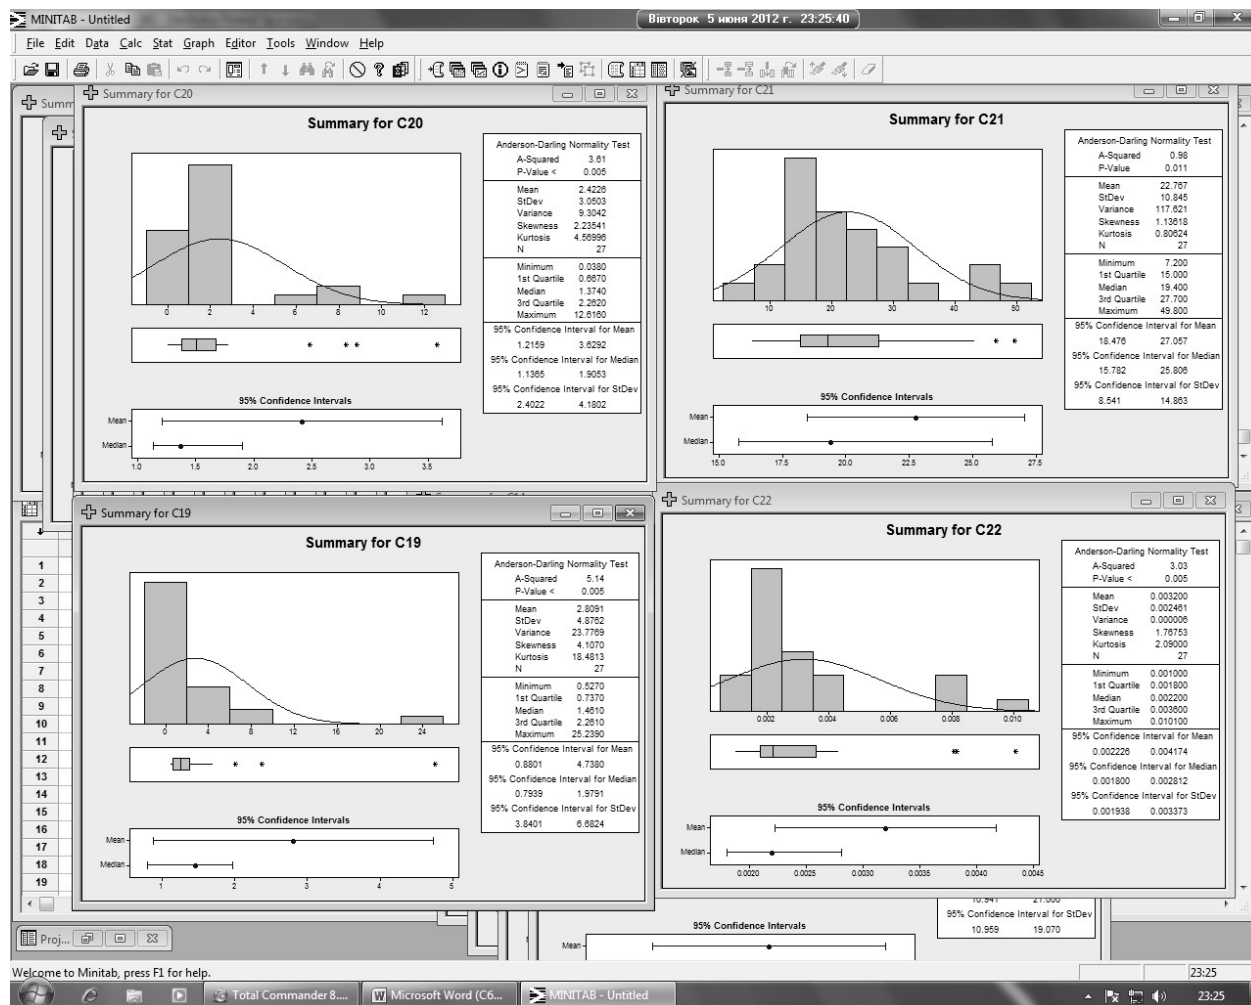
MINITAB - Untitled

Вівторок 5 июня 2012 г. 23:25:40

File Edit Data Calc Stat Graph Editor Tools Window Help

Summary for C20

Summary for C20

| Anderson-Darling Normality Test | |
|---|---|
| A-Squared | 3.61 |
| P-Value < | 0.005 |
| Mean | 2.4226 |
| StDev | 3.0503 |
| Variance | 9.3042 |
| Skewness | 2.23541 |
| Kurtosis | 4.56996 |
| N | 27 |
| Minimum | 0.0380 |
| 1st Quartile | 0.6670 |
| Median | 1.3740 |
| 3rd Quartile | 2.2620 |
| Maximum | 12.6160 |
| 95% Confidence Interval for Mean | |
| 1.2159 | 3.6292 |
| 95% Confidence Interval for Median | |
| 1.1365 | 1.9053 |
| 95% Confidence Interval for StDev | |
| 2.4022 | 4.1802 |

0 2 4 6 8 10 12

95% Confidence Intervals

Mean
Median
1.0 1.5 2.0 2.5 3.0 3.5

Summary for C21

Summary for C21

| Anderson-Darling Normality Test | |
|---|---|
| A-Squared | 0.98 |
| P-Value | 0.011 |
| Mean | 22.767 |
| StDev | 10.845 |
| Variance | 117.621 |
| Skewness | 1.13618 |
| Kurtosis | 0.80624 |
| N | 27 |
| Minimum | 7.200 |
| 1st Quartile | 15.000 |
| Median | 19.400 |
| 3rd Quartile | 27.700 |
| Maximum | 49.800 |
| 95% Confidence Interval for Mean | |
| 18.476 | 27.057 |
| 95% Confidence Interval for Median | |
| 15.782 | 25.806 |
| 95% Confidence Interval for StDev | |
| 8.541 | 14.863 |

10 20 30 40 50

95% Confidence Intervals

Mean
Median
15.0 17.5 20.0 22.5 25.0 27.5

Summary for C19

Summary for C19

| Anderson-Darling Normality Test | |
|---|---|
| A-Squared | 5.14 |
| P-Value < | 0.005 |
| Mean | 2.8091 |
| StDev | 4.8762 |
| Variance | 23.7769 |
| Skewness | 4.1070 |
| Kurtosis | 18.4813 |
| N | 27 |
| Minimum | 0.5270 |
| 1st Quartile | 0.7370 |
| Median | 1.4610 |
| 3rd Quartile | 2.2610 |
| Maximum | 25.2390 |
| 95% Confidence Interval for Mean | |
| 0.8801 | 4.7380 |
| 95% Confidence Interval for Median | |
| 0.7939 | 1.9791 |
| 95% Confidence Interval for StDev | |
| 3.8401 | 6.6824 |

0 4 8 12 16 20 24

95% Confidence Intervals

Mean
Median
1 2 3 4 5

Summary for C22

Summary for C22

| Anderson-Darling Normality Test | |
|---|---|
| A-Squared | 3.03 |
| P-Value < | 0.005 |
| Mean | 0.003200 |
| StDev | 0.002461 |
| Variance | 0.000006 |
| Skewness | 1.76753 |
| Kurtosis | 2.09000 |
| N | 27 |
| Minimum | 0.001000 |
| 1st Quartile | 0.001800 |
| Median | 0.002200 |
| 3rd Quartile | 0.003600 |
| Maximum | 0.010100 |
| 95% Confidence Interval for Mean | |
| 0.002226 | 0.004174 |
| 95% Confidence Interval for Median | |
| 0.001800 | 0.002812 |
| 95% Confidence Interval for StDev | |
| 0.001938 | 0.003373 |

0.002 0.004 0.006 0.008 0.010

95% Confidence Intervals

Mean
Median
0.0020 0.0025 0.0030 0.0035 0.0040 0.0045

1 2 3 4 5 6 7 8 9 10 11 12 13 14 15 16 17 18 19

10.941 21.000
95% Confidence Interval for StDev
10.959 19.070

95% Confidence Intervals
Mean

Proj...

Welcome to Minitab, press F1 for help.

23:25

Total Commander 8.... Microsoft Word (C6... MINITAB - Untitled

23:25